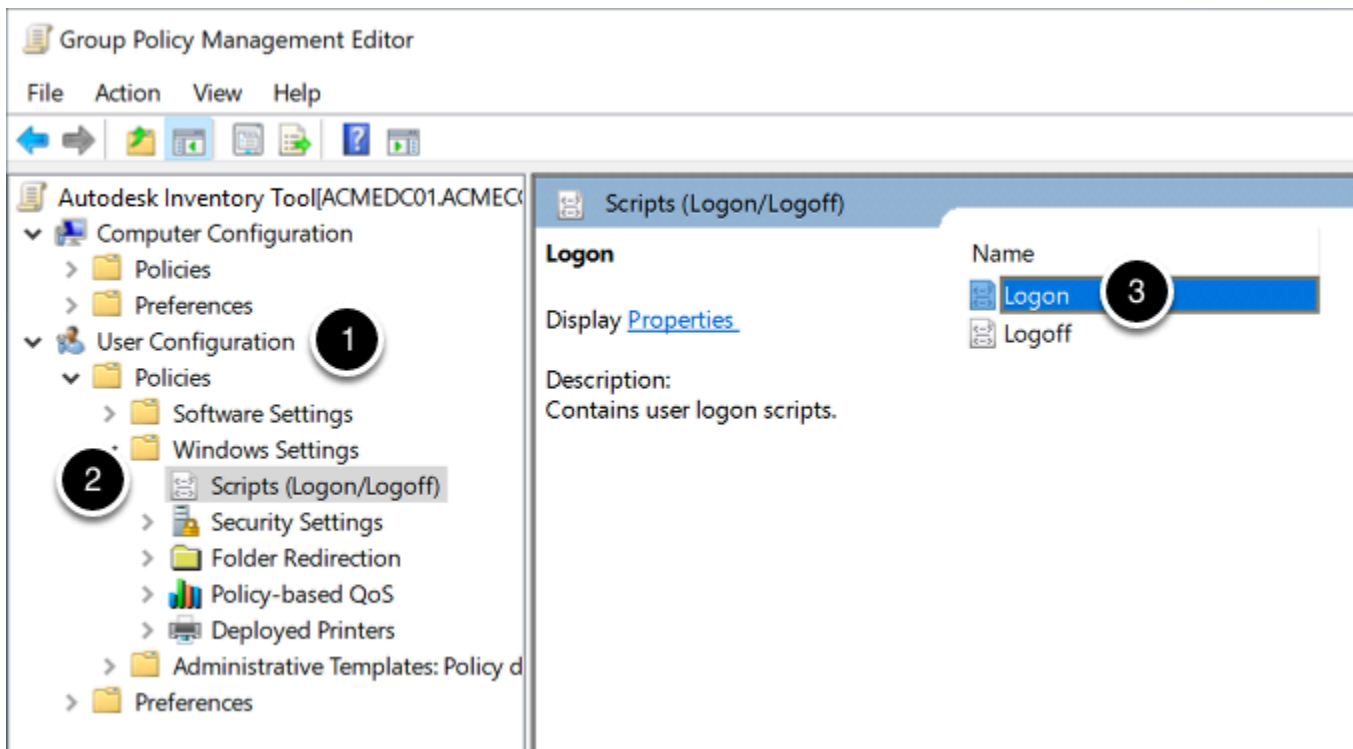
Group Policy Management Editor

File Action View Help

Autodesk Inventory Tool[ACMEDC01.ACMEC
Computer Configuration
Policies
Preferences
User Configuration
1
Policies
Software Settings
Windows Settings
2
Scripts (Logon/Logoff)
Security Settings
Folder Redirection
Policy-based QoS
Deployed Printers
Administrative Templates: Policy d
Preferences

Scripts (Logon/Logoff)

Logon

Display Properties

Description:
Contains user logon scripts.

Name
Logon
3
Logoff